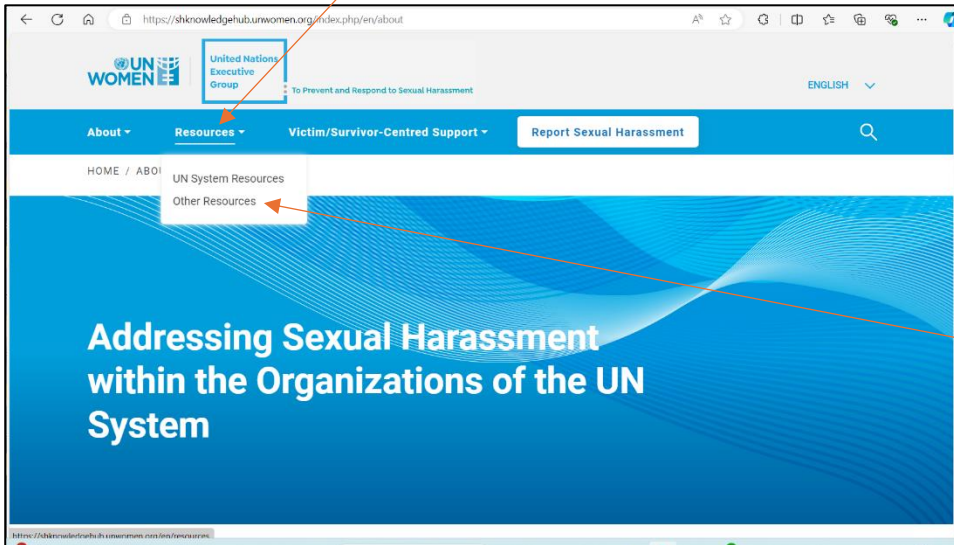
https://shknowledgehub.unwomen.org/index.php/en/about

UN WOMEN

United Nations Executive Group

To Prevent and Respond to Sexual Harassment

ENGLISH

About

Resources

Victim/Survivor-Centred Support

Report Sexual Harassment

HOME / ABOU

UN System Resources

Other Resources

Addressing Sexual Harassment within the Organizations of the UN System

https://shknowledgehub.unwomen.org/en/resources